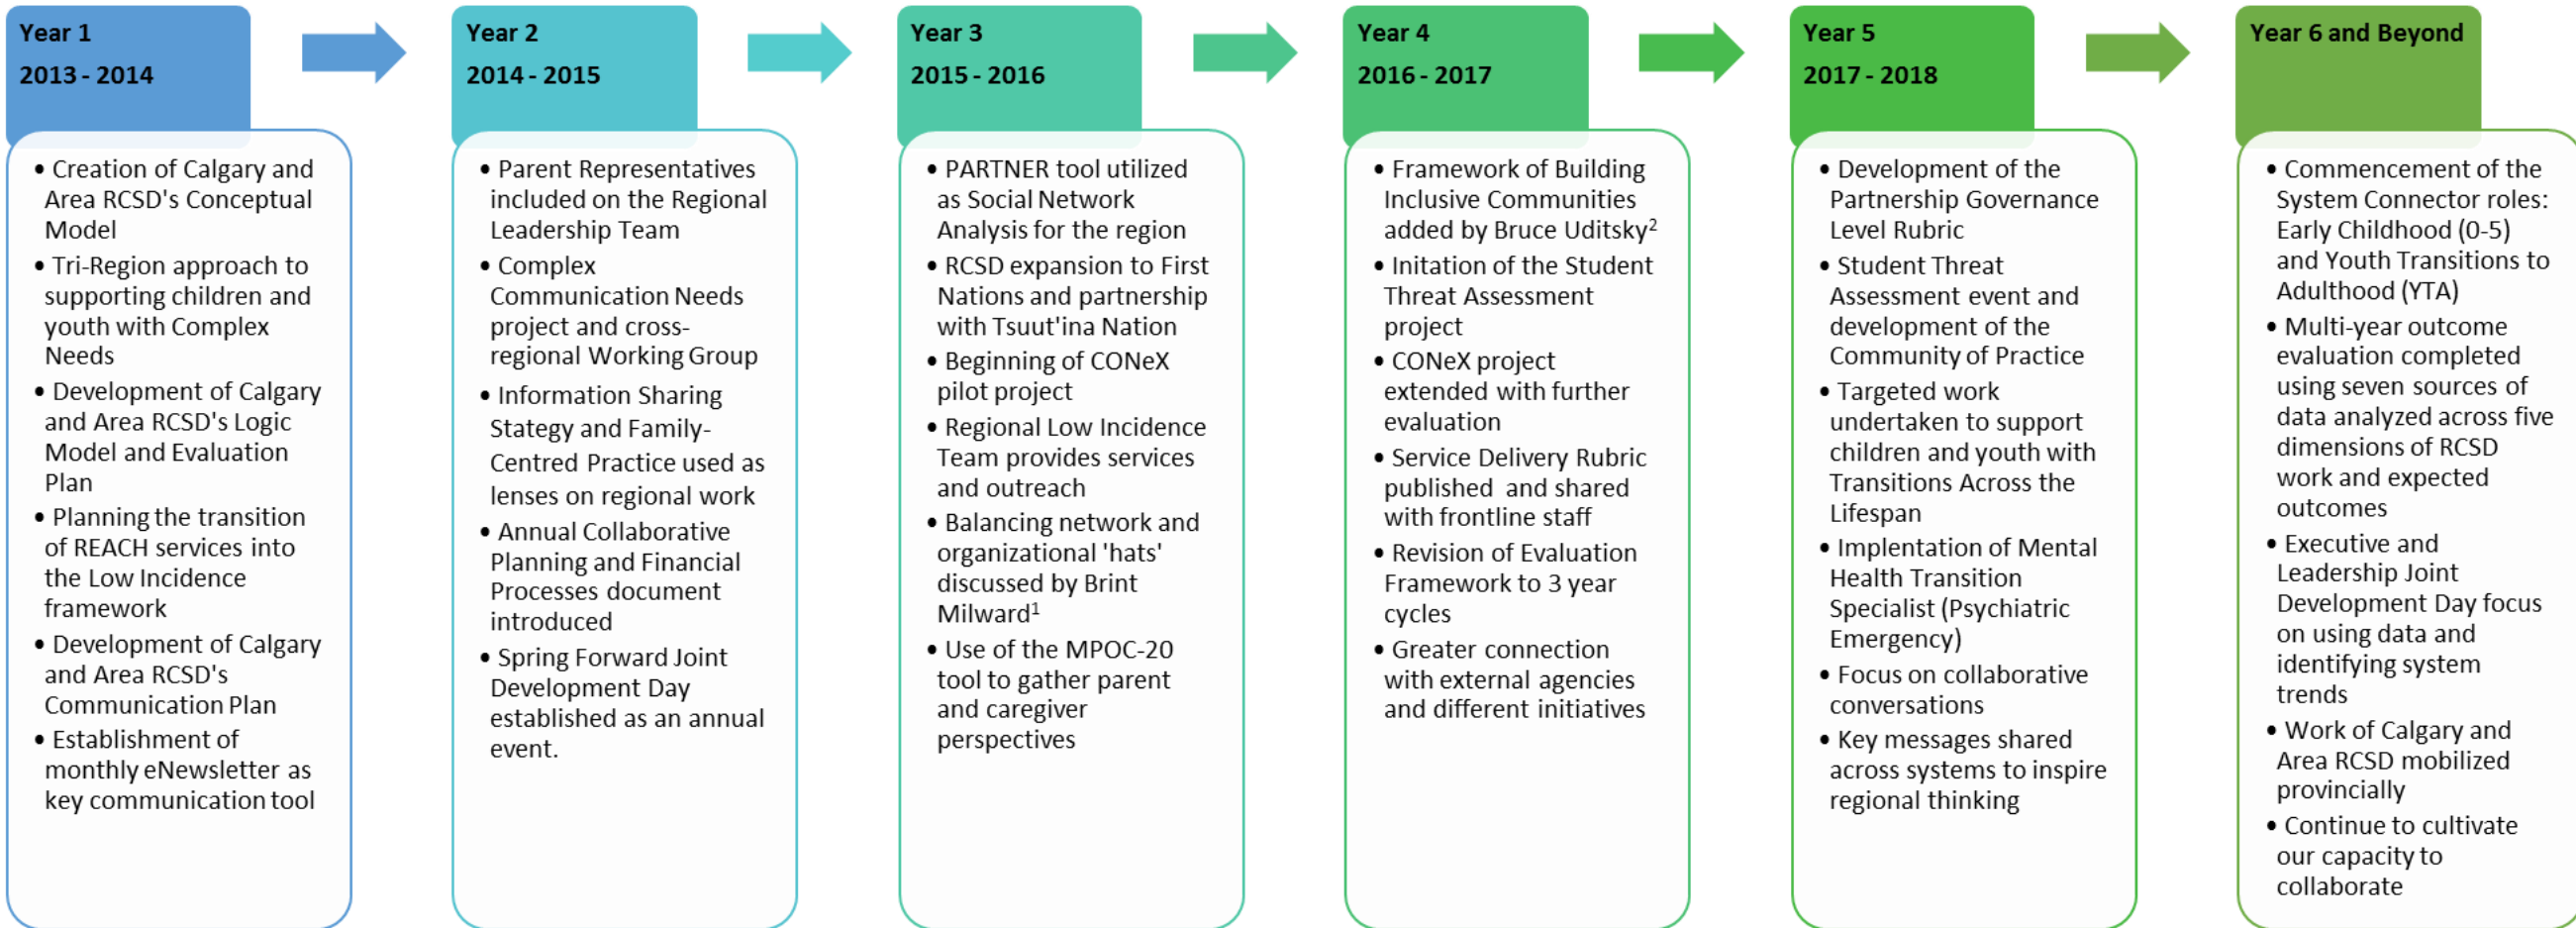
Year 1
2013 - 2014

• Creation of Calgary and Area RCSD's Conceptual Model
• Tri-Region approach to supporting children and youth with Complex Needs
• Development of Calgary and Area RCSD's Logic Model and Evaluation Plan
• Planning the transition of REACH services into the Low Incidence framework
• Development of Calgary and Area RCSD's Communication Plan
• Establishment of monthly eNewsletter as key communication tool

Year 2
2014 - 2015

• Parent Representatives included on the Regional Leadership Team
• Complex Communication Needs project and cross-regional Working Group
• Information Sharing Stategy and Family-Centred Practice used as lenses on regional work
• Annual Collaborative Planning and Financial Processes document introduced
• Spring Forward Joint Development Day established as an annual event.

Year 3
2015 - 2016

• PARTNER tool utilized as Social Network Analysis for the region
• RCSD expansion to First Nations and partnership with Tsuut'ina Nation
• Beginning of CONeX pilot project
• Regional Low Incidence Team provides services and outreach
• Balancing network and organizational 'hats' discussed by Brint Milward$^1$
• Use of the MPOC-20 tool to gather parent and caregiver perspectives

Year 4
2016 - 2017

• Framework of Building Inclusive Communities added by Bruce Uditsky$^2$
• Initation of the Student Threat Assessment project
• CONeX project extended with further evaluation
• Service Delivery Rubric published and shared with frontline staff
• Revision of Evaluation Framework to 3 year cycles
• Greater connection with external agencies and different initiatives

Year 5
2017 - 2018

• Development of the Partnership Governance Level Rubric
• Student Threat Assessment event and development of the Community of Practice
• Targeted work undertaken to support children and youth with Transitions Across the Lifespan
• Implentation of Mental Health Transition Specialist (Psychiatric Emergency)
• Focus on collaborative conversations
• Key messages shared across systems to inspire regional thinking

Year 6 and Beyond

• Commencement of the System Connector roles: Early Childhood (0-5) and Youth Transitions to Adulthood (YTA)
• Multi-year outcome evaluation completed using seven sources of data analyzed across five dimensions of RCSD work and expected outcomes
• Executive and Leadership Joint Development Day focus on using data and identifying system trends
• Work of Calgary and Area RCSD mobilized provincially
• Continue to cultivate our capacity to collaborate